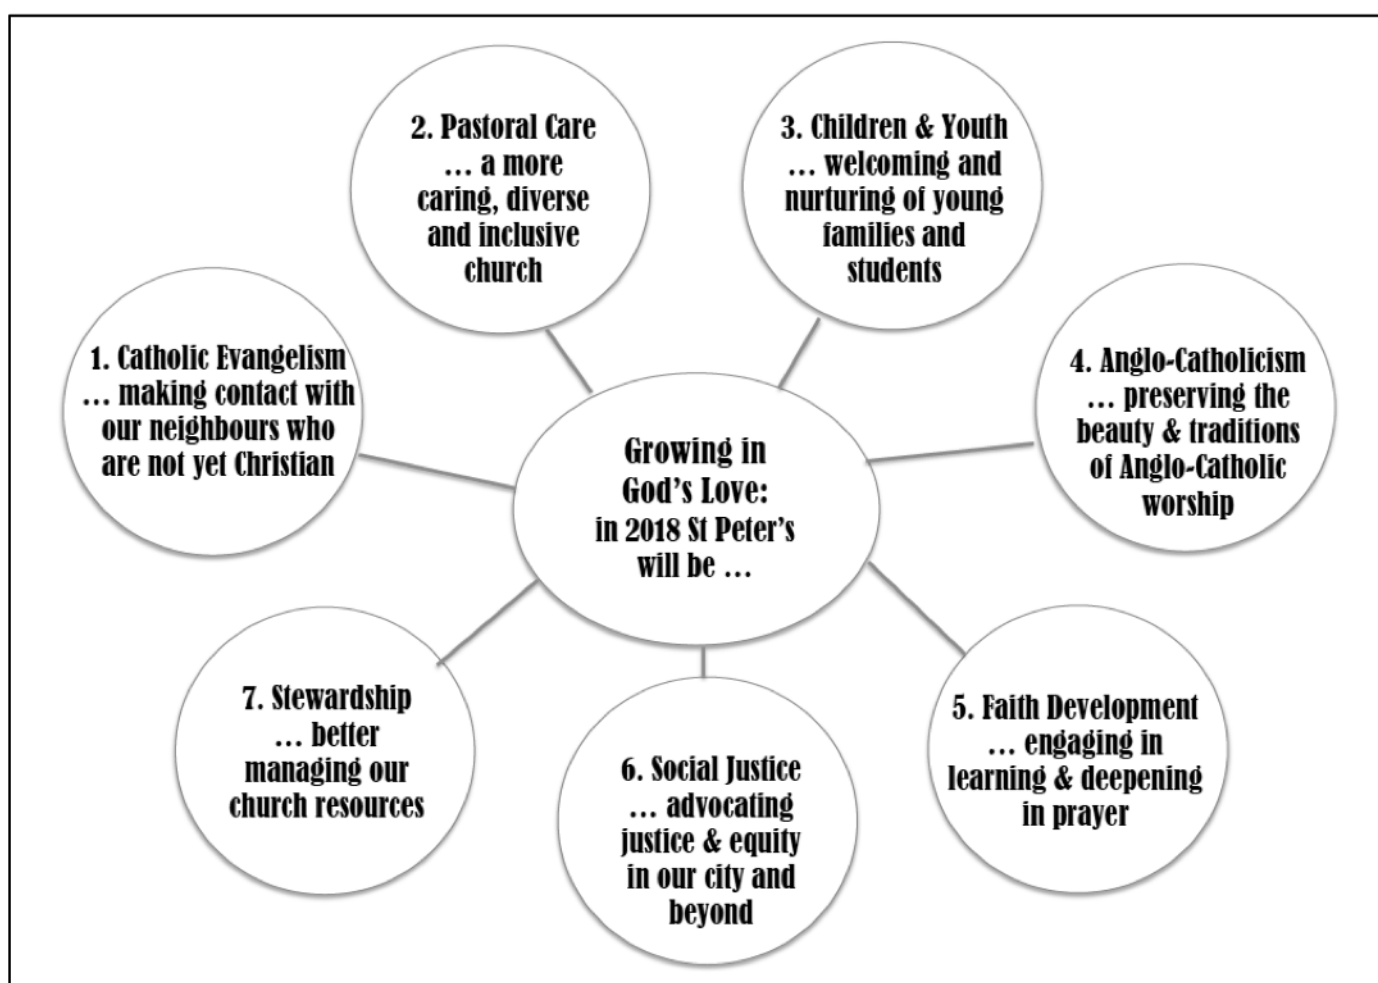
Growing in God's Love: in 2018 St Peter's will be …

1. Catholic Evangelism … making contact with our neighbours who are not yet Christian

2. Pastoral Care … a more caring, diverse and inclusive church

3. Children & Youth … welcoming and nurturing of young families and students

4. Anglo-Catholicism … preserving the beauty & traditions of Anglo-Catholic worship

5. Faith Development … engaging in learning & deepening in prayer

6. Social Justice … advocating justice & equity in our city and beyond

7. Stewardship … better managing our church resources